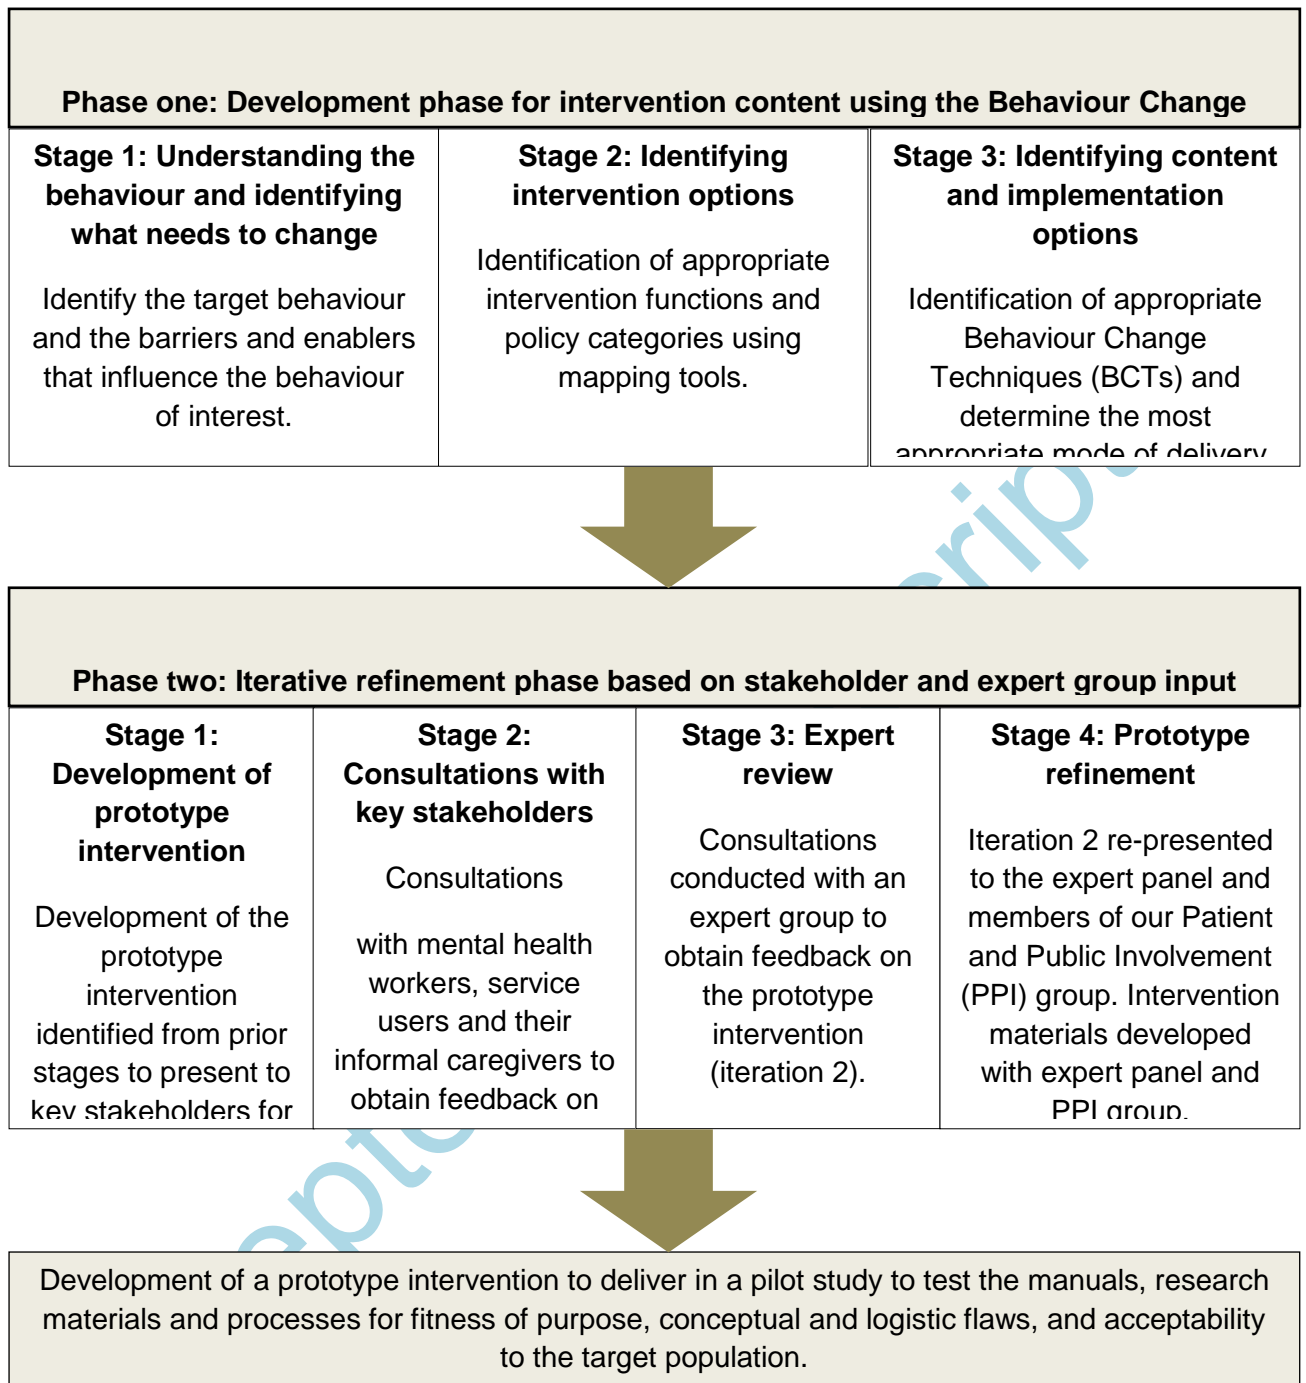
Phase one: Development phase for intervention content using the Behaviour Change

Stage 1: Understanding the behaviour and identifying what needs to change

Identify the target behaviour and the barriers and enablers that influence the behaviour of interest.

Stage 2: Identifying intervention options

Identification of appropriate intervention functions and policy categories using mapping tools.

Stage 3: Identifying content and implementation options

Identification of appropriate Behaviour Change Techniques (BCTs) and determine the most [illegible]

Phase two: Iterative refinement phase based on stakeholder and expert group input

Stage 1: Development of prototype intervention

Development of the prototype intervention identified from prior stages to present to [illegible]

Stage 2: Consultations with key stakeholders

Consultations

with mental health workers, service users and their informal caregivers to obtain feedback on

Stage 3: Expert review

Consultations conducted with an expert group to obtain feedback on the prototype intervention (iteration 2).

Stage 4: Prototype refinement

Iteration 2 re-presented to the expert panel and members of our Patient and Public Involvement (PPI) group. Intervention materials developed with expert panel and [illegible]

Development of a prototype intervention to deliver in a pilot study to test the manuals, research materials and processes for fitness of purpose, conceptual and logistic flaws, and acceptability to the target population.